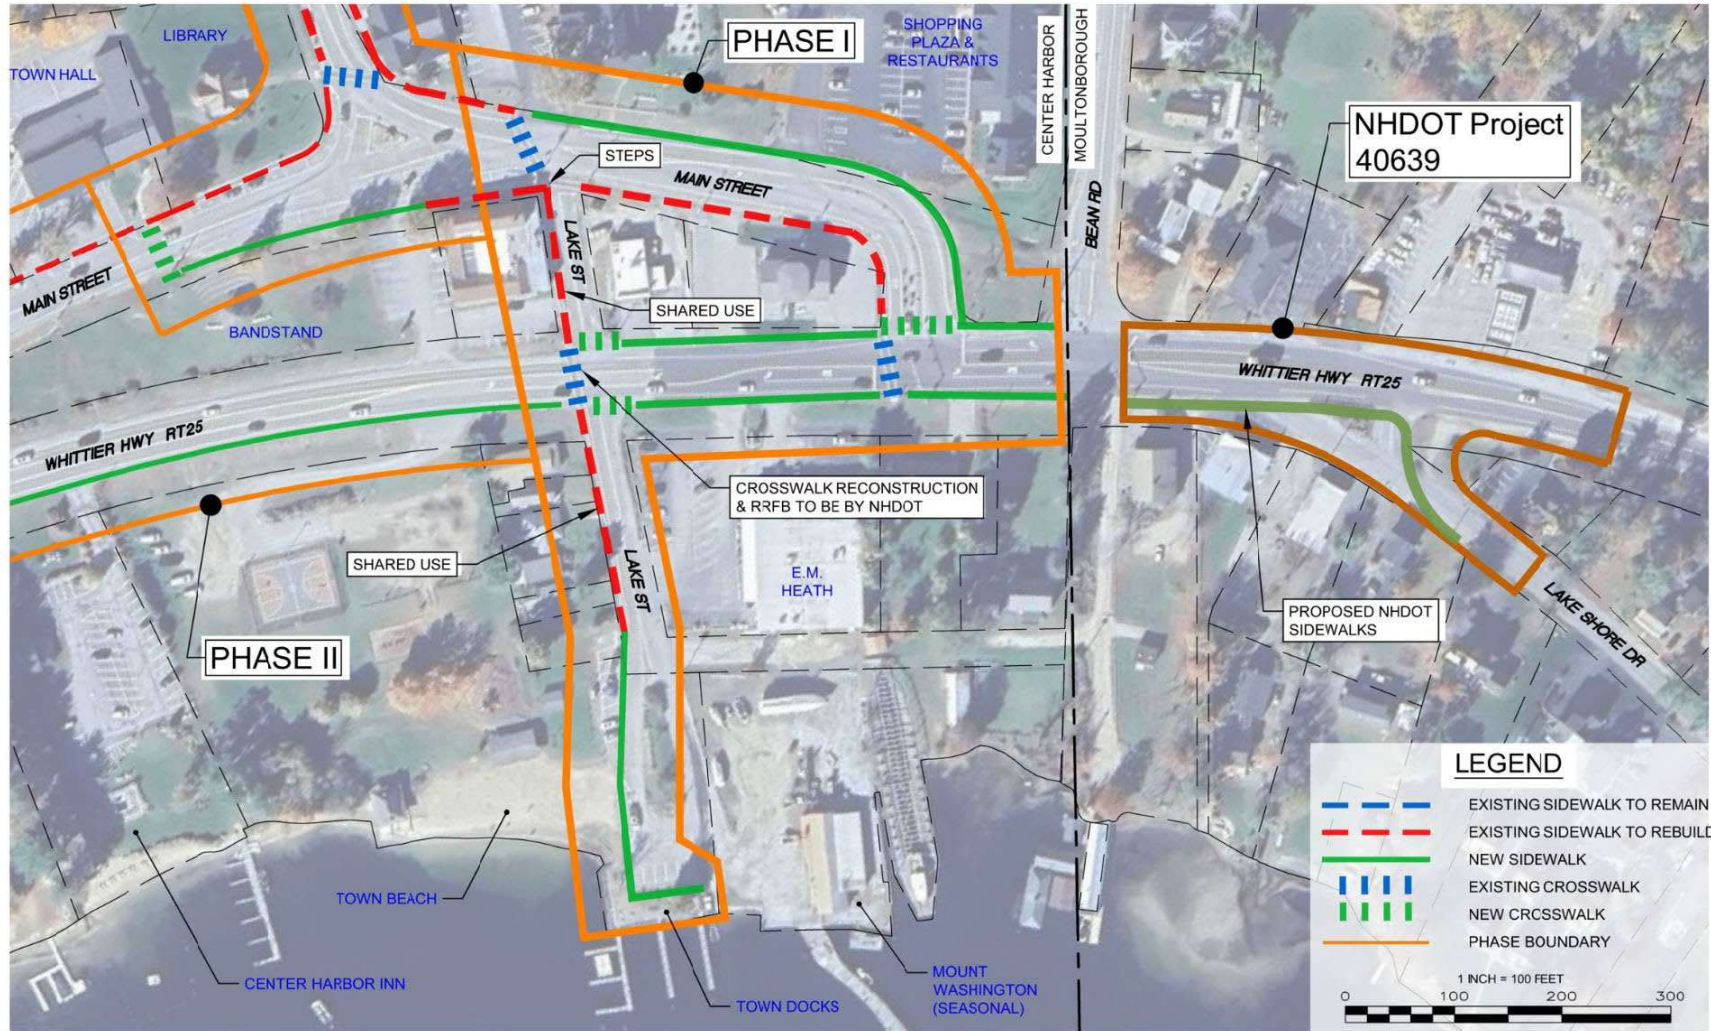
TOWN HALL

LIBRARY

PHASE I

SHOPPING PLAZA & RESTAURANTS

CENTER HARBOR

MOULTONBOROUGH

NHDOT Project 40639

STEPS

MAIN STREET

BEAN RD

MAIN STREET

LAKE ST

SHARED USE

BANDSTAND

WHITTIER HWY RT25

WHITTIER HWY RT25

CROSSWALK RECONSTRUCTION & RRFB TO BE BY NHDOT

SHARED USE

LAKE ST

E.M. HEATH

PROPOSED NHDOT SIDEWALKS

LAKE SHORE DR

PHASE II

TOWN BEACH

CENTER HARBOR INN

TOWN DOCKS

MOUNT WASHINGTON (SEASONAL)

LEGEND

EXISTING SIDEWALK TO REMAIN

EXISTING SIDEWALK TO REBUILD

NEW SIDEWALK

EXISTING CROSSWALK

NEW CRCSSWALK

PHASE BOUNDARY

1 INCH = 100 FEET

0 100 200 300